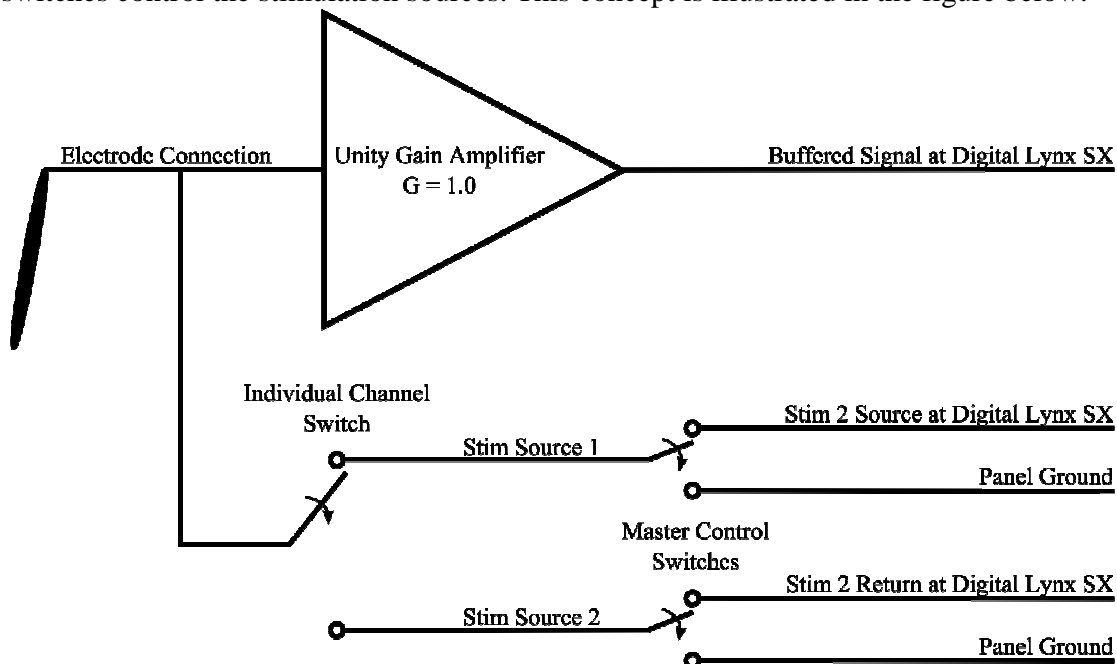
switches control the stimulation sources. This concept is illustrated in the figure below.

Electrode Connection

Unity Gain Amplifier
G = 1.0

Buffered Signal at Digital Lynx SX

Individual Channel Switch

Stim Source 1

Stim 2 Source at Digital Lynx SX

Panel Ground

Master Control Switches

Stim 2 Return at Digital Lynx SX

Stim Source 2

Panel Ground